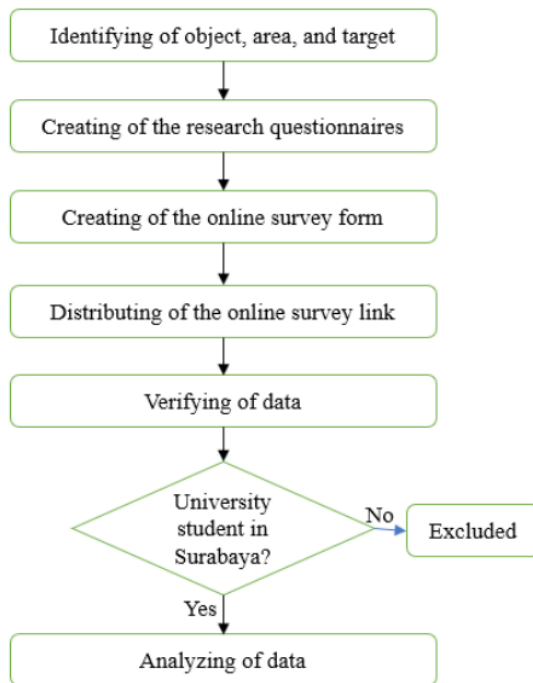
Identifying of object, area, and target

Creating of the research questionnaires

Creating of the online survey form

Distributing of the online survey link

Verifying of data

University student in Surabaya?

No

Excluded

Yes

Analyzing of data